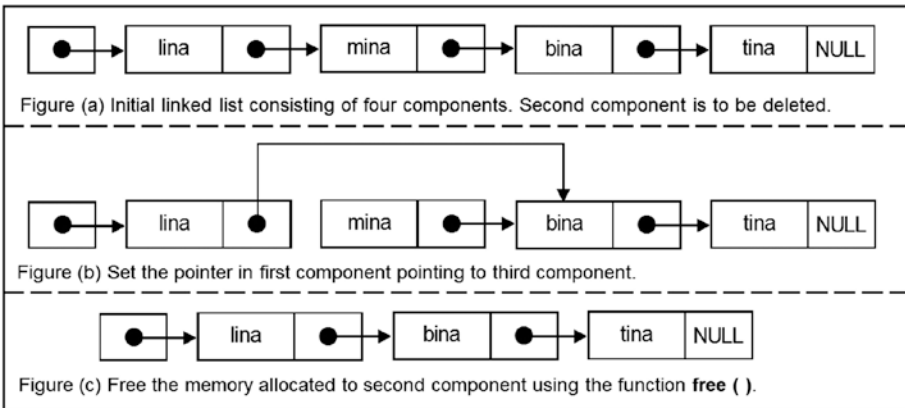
| lina | mina | bina | tina | NULL |

lina
mina
bina
tina
NULL

Figure (a) Initial linked list consisting of four components. Second component is to be deleted.

lina
mina
bina
tina
NULL

Figure (b) Set the pointer in first component pointing to third component.

lina
bina
tina
NULL

Figure (c) Free the memory allocated to second component using the function **free ( )**.